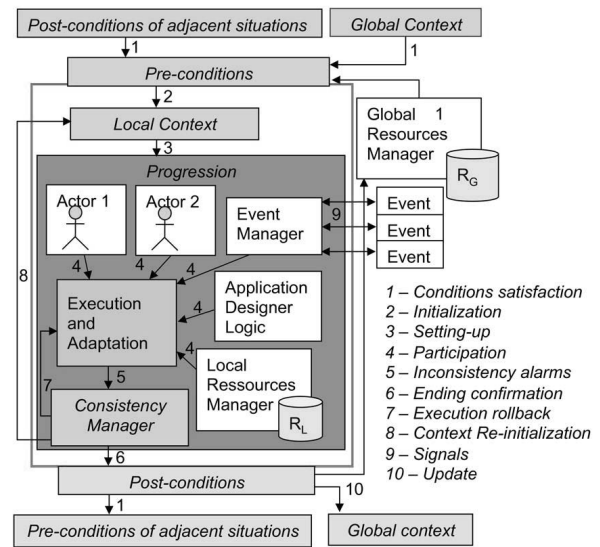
Post-conditions of adjacent situations

Global Context

1

1

Pre-conditions

2

Local Context

3

Global Resources Manager

1

$R_G$

Progression

Actor 1

Actor 2

Event Manager

9

Event

Event

Event

8

4

4

4

Execution and Adaptation

4

Application Designer Logic

4

Local Ressources Manager

$R_L$

7

5

Consistency Manager

6

Post-conditions

1

10

Pre-conditions of adjacent situations

Global context

1 – Conditions satisfaction
2 – Initialization
3 – Setting-up
4 – Participation
5 – Inconsistency alarms
6 – Ending confirmation
7 – Execution rollback
8 – Context Re-initialization
9 – Signals
10 – Update